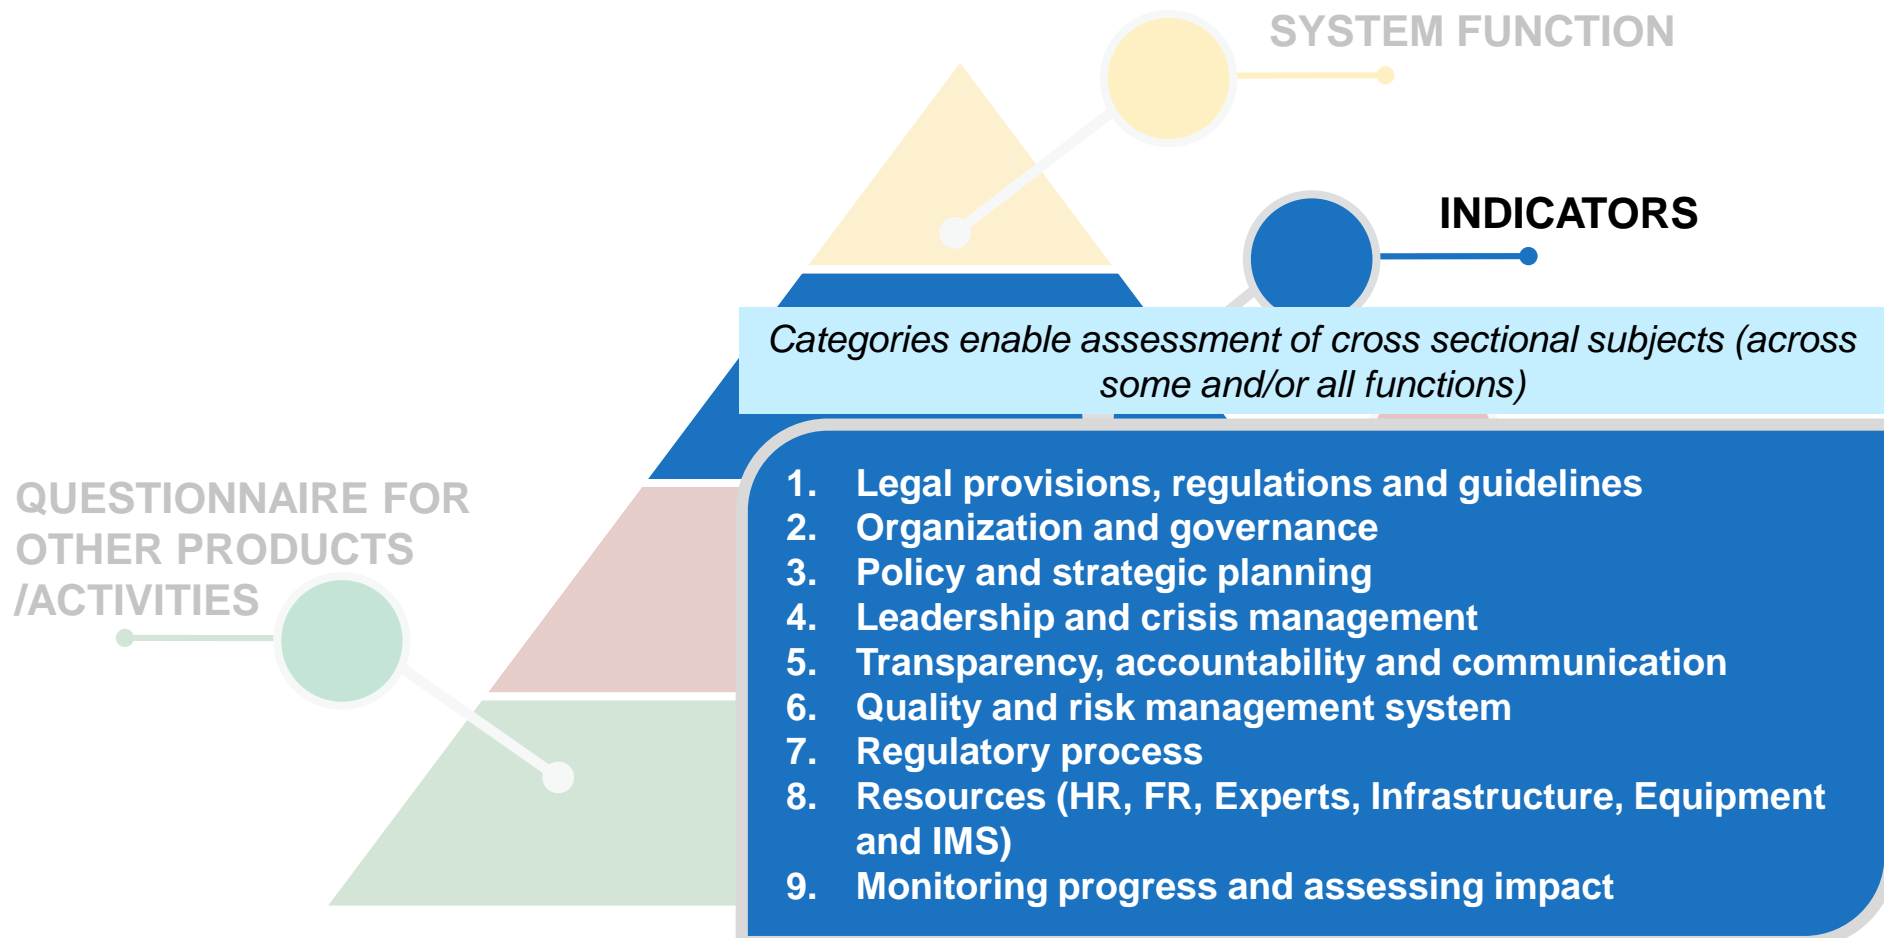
SYSTEM FUNCTION

INDICATORS

Categories enable assessment of cross sectional subjects (across some and/or all functions)

QUESTIONNAIRE FOR OTHER PRODUCTS /ACTIVITIES

1. Legal provisions, regulations and guidelines
2. Organization and governance
3. Policy and strategic planning
4. Leadership and crisis management
5. Transparency, accountability and communication
6. Quality and risk management system
7. Regulatory process
8. Resources (HR, FR, Experts, Infrastructure, Equipment and IMS)
9. Monitoring progress and assessing impact